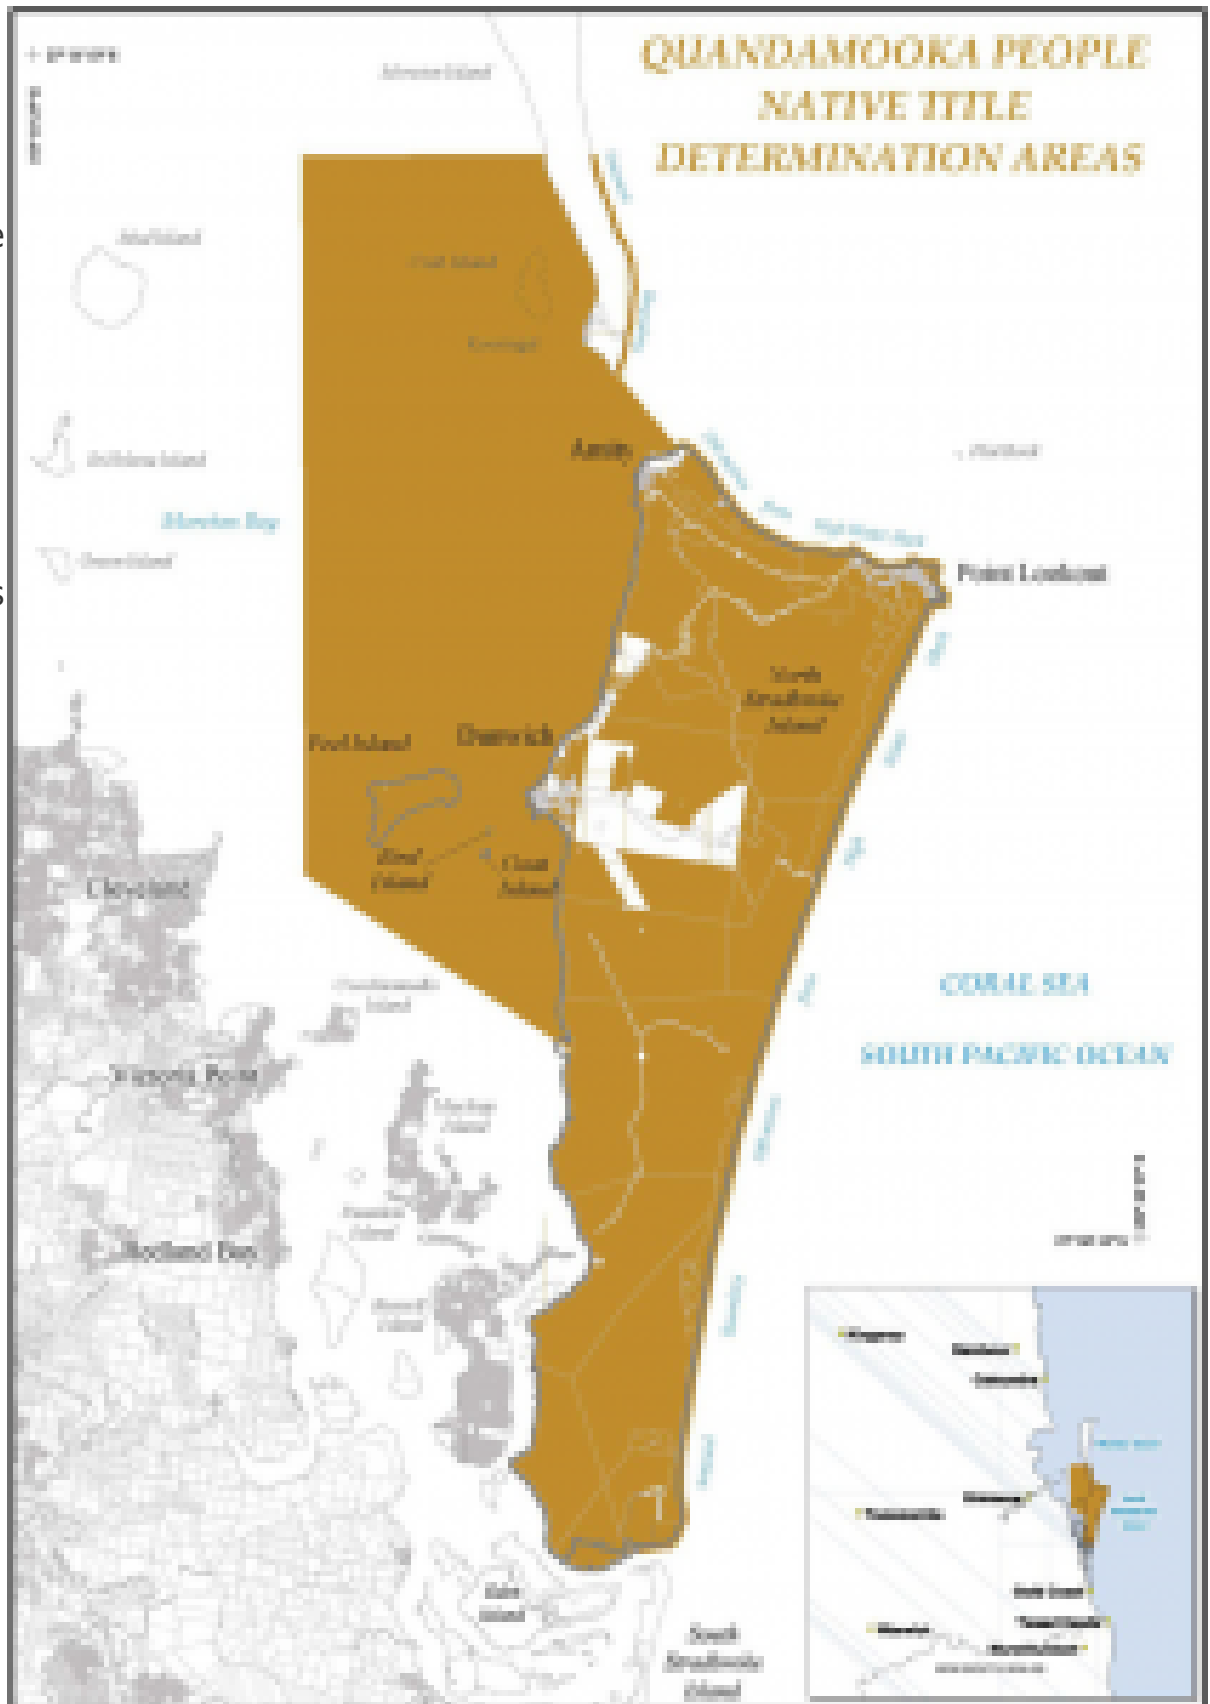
QUANDAMOOKA PEOPLE
NATIVE TITLE
DETERMINATION AREAS

Moreton Bay

Amity

Point Lookout

North Stradbroke Island

Peel Island

Dunwich

Cleveland

CORAL SEA

SOUTH PACIFIC OCEAN

Victoria Point

Redland Bay

South Stradbroke Island